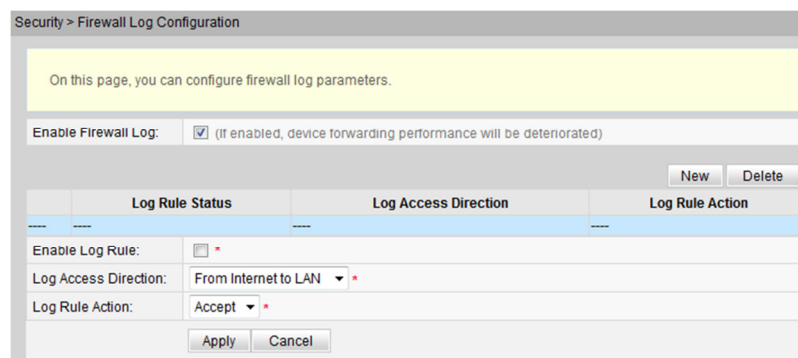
Security > Firewall Log Configuration

On this page, you can configure firewall log parameters.

Enable Firewall Log: (If enabled, device forwarding performance will be deteriorated)

New Delete

| | Log Rule Status | Log Access Direction | Log Rule Action |
|---|---|---|---|
| ---- | ---- | ---- | ---- |

Enable Log Rule: *

Log Access Direction: From Internet to LAN *

Log Rule Action: Accept *

Apply Cancel